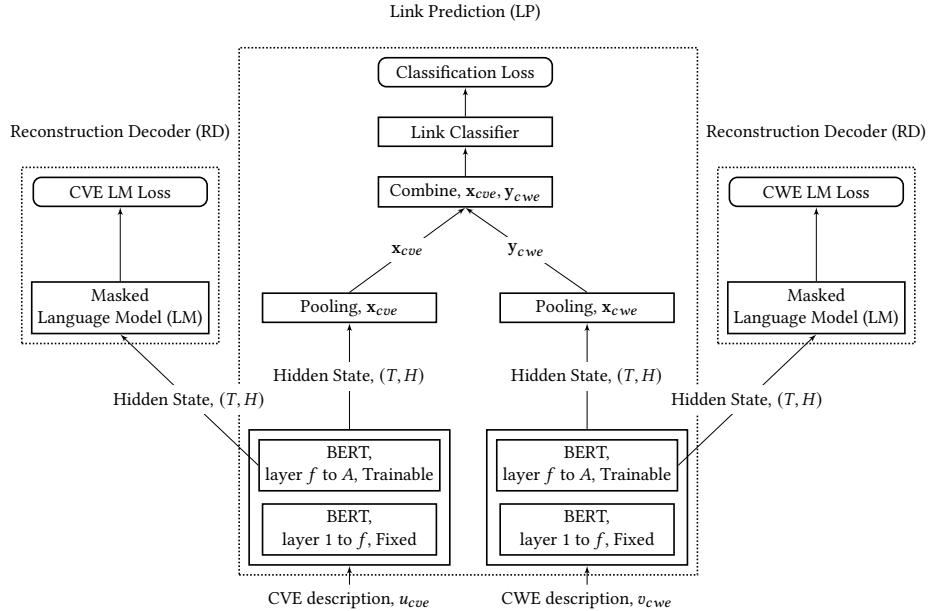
Link Prediction (LP)

Classification Loss

Link Classifier

Combine, $\mathbf{x}_{cve}, \mathbf{y}_{cwe}$

$\mathbf{x}_{cve}$

$\mathbf{y}_{cwe}$

Pooling, $\mathbf{x}_{cve}$

Pooling, $\mathbf{x}_{cwe}$

Hidden State, $(T, H)$

Hidden State, $(T, H)$

Reconstruction Decoder (RD)

CVE LM Loss

Masked Language Model (LM)

Reconstruction Decoder (RD)

CWE LM Loss

Masked Language Model (LM)

Hidden State, $(T, H)$

Hidden State, $(T, H)$

BERT, layer $f$ to $A$, Trainable

BERT, layer 1 to $f$, Fixed

BERT, layer $f$ to $A$, Trainable

BERT, layer 1 to $f$, Fixed

CVE description, $u_{cve}$

CWE description, $v_{cwe}$